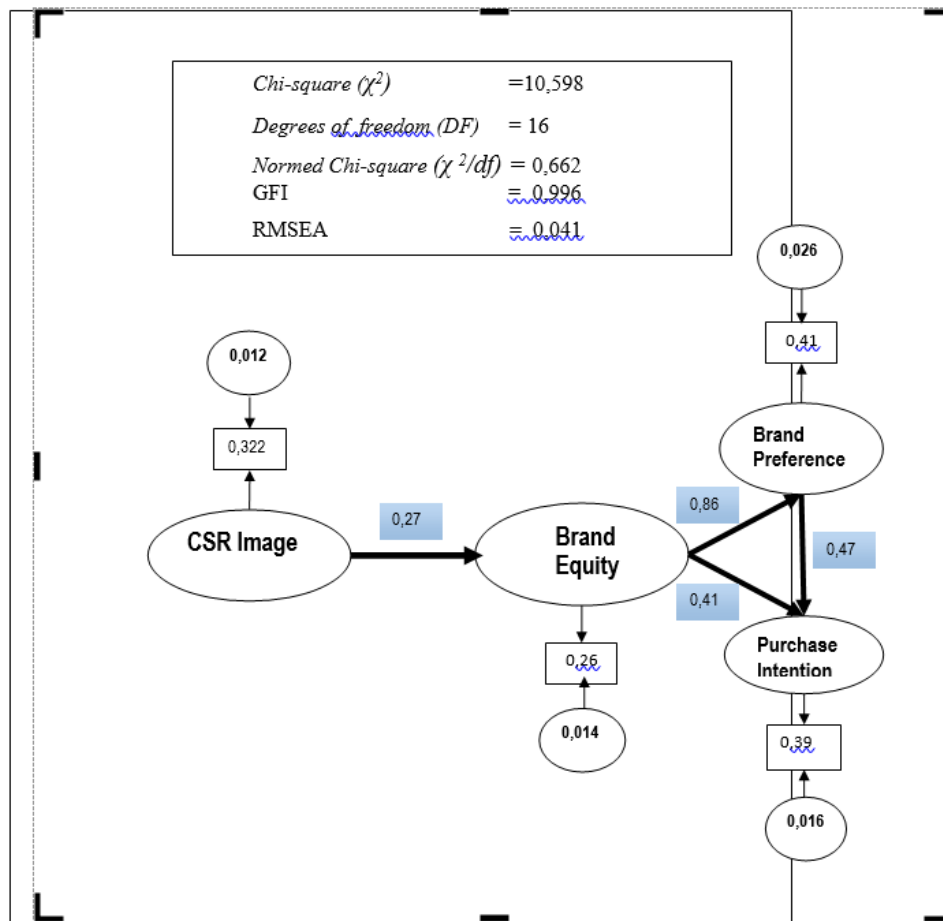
| | |
|---|---|
| *Chi-square* ($\chi^2$) | =10,598 |
| *Degrees of freedom (DF)* | = 16 |
| *Normed Chi-square* ($\chi^2/df$) | = 0,662 |
| GFI | = 0,996 |
| RMSEA | = 0,041 |

0,026

0,41

0,012

0,322

Brand Preference

0,86

0,27

CSR Image

Brand Equity

0,47

0,41

Purchase Intention

0,26

0,014

0,39

0,016